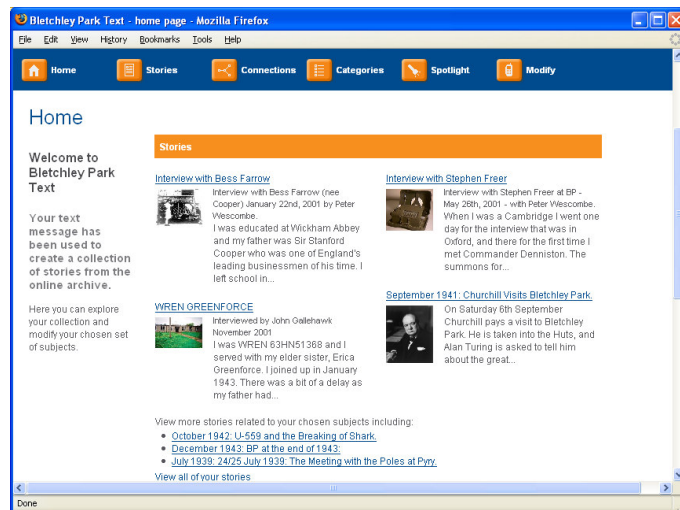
Bletchley Park Text - home page - Mozilla Firefox

File Edit View History Bookmarks Tools Help

Home Stories Connections Categories Spotlight Modify

Home

Welcome to Bletchley Park Text

Your text message has been used to create a collection of stories from the online archive.

Here you can explore your collection and modify your chosen set of subjects.

Stories

Interview with Bess Farrow

Interview with Bess Farrow (nee Cooper) January 22nd, 2001 by Peter Wescombe.
I was educated at Wickham Abbey and my father was Sir Stanford Cooper who was one of England's leading businessmen of his time. I left school in...

Interview with Stephen Freer

Interview with Stephen Freer at BP - May 26th, 2001 - with Peter Wescombe.
When I was a Cambridge I went one day for the interview that was in Oxford, and there for the first time I met Commander Denniston. The summons for...

WREN GREENFORCE

Interviewed by John Gallehawk November 2001
I was WREN 63HN51368 and I served with my elder sister, Erica Greenforce. I joined up in January 1943. There was a bit of a delay as my father had...

September 1941: Churchill Visits Bletchley Park.

On Saturday 6th September Churchill pays a visit to Bletchley Park. He is taken into the Huts, and Alan Turing is asked to tell him about the great...

View more stories related to your chosen subjects including:

- October 1942: U-559 and the Breaking of Shark.
- December 1943: BP at the end of 1943:
- July 1939: 24/25 July 1939: The Meeting with the Poles at Pyry.

View all of your stories

Done